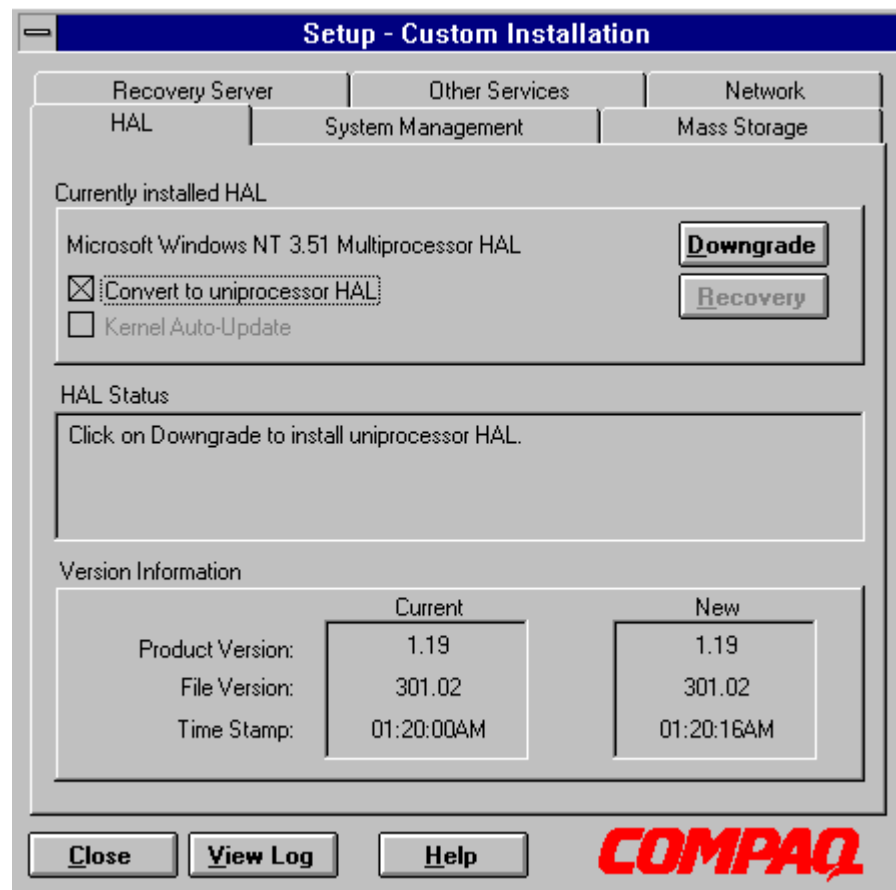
Setup - Custom Installation

Recovery Server
Other Services
Network
HAL
System Management
Mass Storage

Currently installed HAL

Microsoft Windows NT 3.51 Multiprocessor HAL

Downgrade

Convert to uniprocessor HAL

Recovery

Kernel Auto-Update

HAL Status

Click on Downgrade to install uniprocessor HAL.

Version Information

| | Current | New |
|---|---|---|
| Product Version: | 1.19 | 1.19 |
| File Version: | 301.02 | 301.02 |
| Time Stamp: | 01:20:00AM | 01:20:16AM |

Close
View Log
Help
COMPAQ